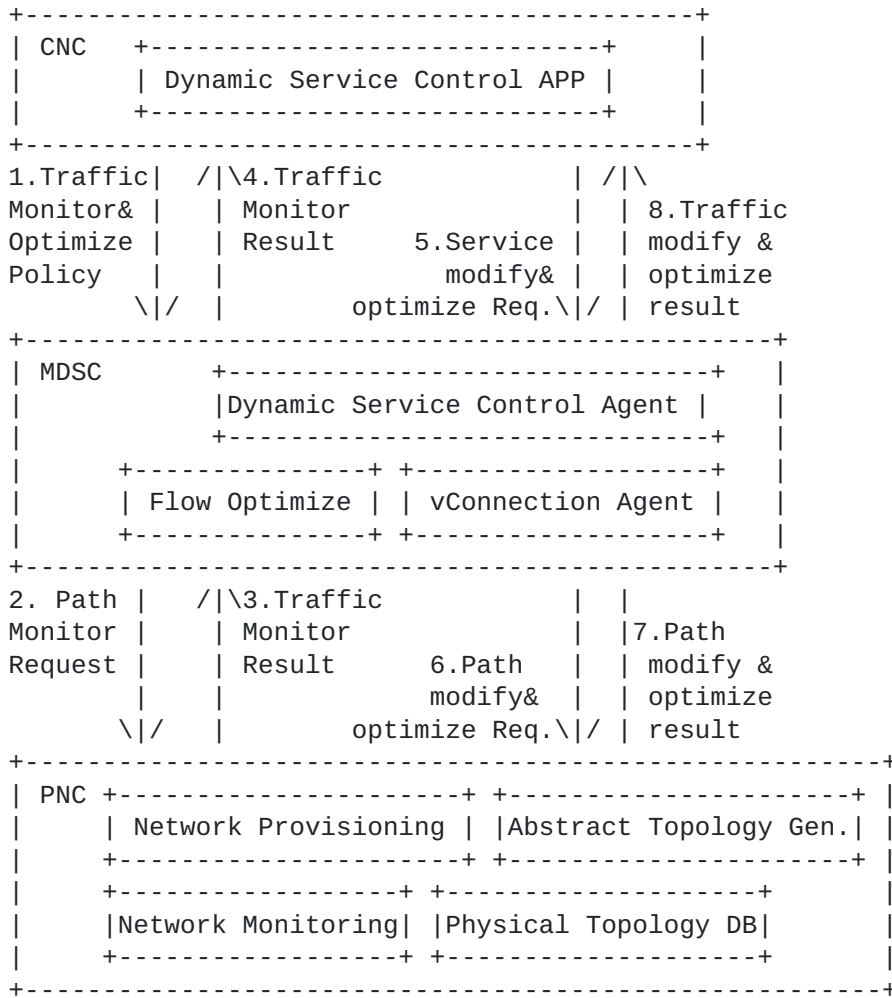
CNC

Dynamic Service Control APP

1.Traffic Monitor& Optimize Policy

4.Traffic Monitor Result

5.Service modify& optimize Req.

8.Traffic modify & optimize result

MDSC

Dynamic Service Control Agent

Flow Optimize

vConnection Agent

2. Path Monitor Request

3.Traffic Monitor Result

6.Path modify& optimize Req.

7.Path modify & optimize result

PNC

Network Provisioning

Abstract Topology Gen.

Network Monitoring

Physical Topology DB